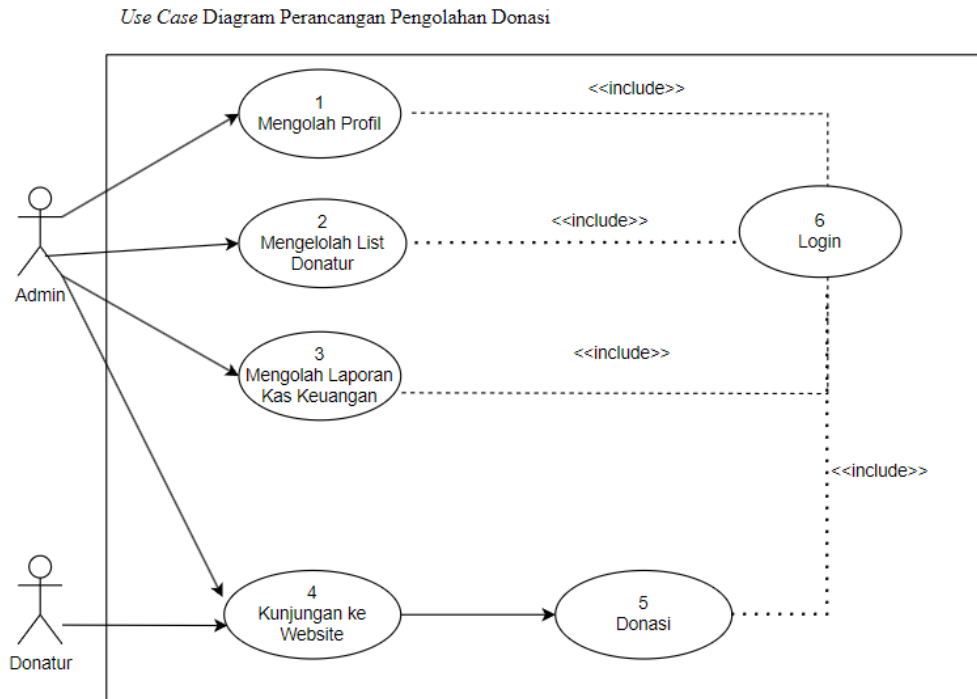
Use Case Diagram Perancangan Pengolahan Donasi

1
Mengolah Profil

<<include>>

2
Mengelolah List Donatur

<<include>>

6
Login

Admin

3
Mengolah Laporan Kas Keuangan

<<include>>

<<include>>

4
Kunjungan ke Website

5
Donasi

Donatur